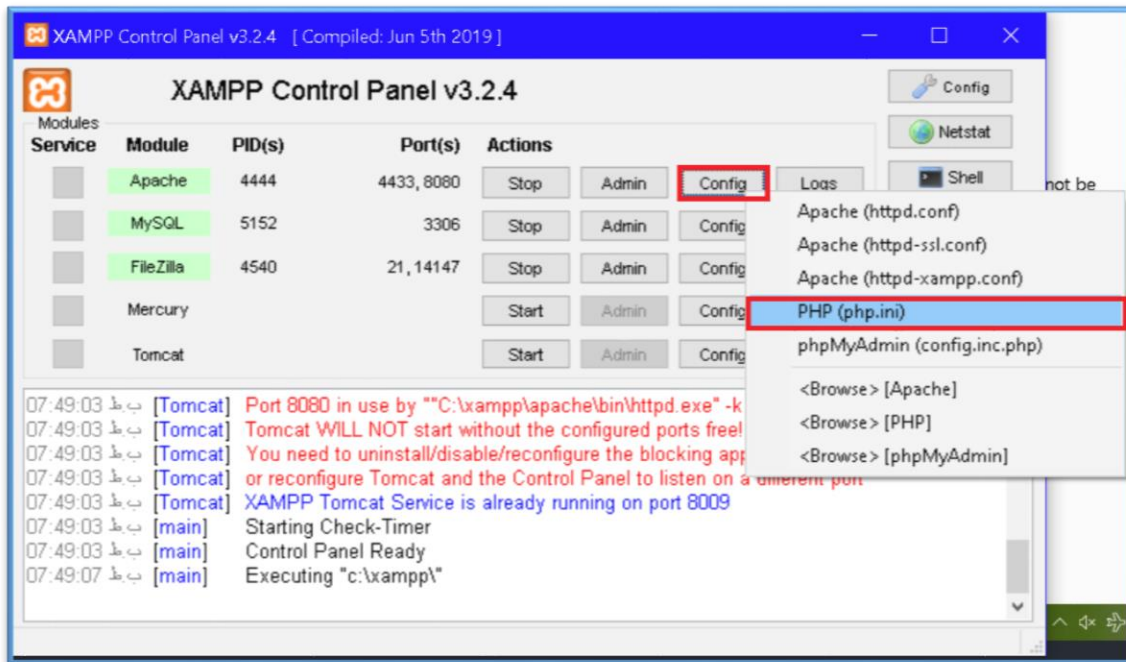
XAMPP Control Panel v3.2.4 [ Compiled: Jun 5th 2019 ]

XAMPP Control Panel v3.2.4

Config
Netstat
Shell

Modules
Service | Module | PID(s) | Port(s) | Actions

| Service | Module | PID(s) | Port(s) | Actions | | | |
|---|---|---|---|---|---|---|---|
| | Apache | 4444 | 4433, 8080 | Stop | Admin | Config | Logs |
| | MySQL | 5152 | 3306 | Stop | Admin | Config | |
| | FileZilla | 4540 | 21, 14147 | Stop | Admin | Config | |
| | Mercury | | | Start | Admin | Config | |
| | Tomcat | | | Start | Admin | Config | |

Apache (httpd.conf)
Apache (httpd-ssl.conf)
Apache (httpd-xampp.conf)
PHP (php.ini)
phpMyAdmin (config.inc.php)
<Browse> [Apache]
<Browse> [PHP]
<Browse> [phpMyAdmin]

not be

07:49:03 ب.ظ [Tomcat] Port 8080 in use by ""C:\xampp\apache\bin\httpd.exe" -k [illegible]
07:49:03 ب.ظ [Tomcat] Tomcat WILL NOT start without the configured ports free!
07:49:03 ب.ظ [Tomcat] You need to uninstall/disable/reconfigure the blocking app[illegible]
07:49:03 ب.ظ [Tomcat] or reconfigure Tomcat and the Control Panel to listen on a different port
07:49:03 ب.ظ [Tomcat] XAMPP Tomcat Service is already running on port 8009
07:49:03 ب.ظ [main] Starting Check-Timer
07:49:03 ب.ظ [main] Control Panel Ready
07:49:07 ب.ظ [main] Executing "c:\xampp\"